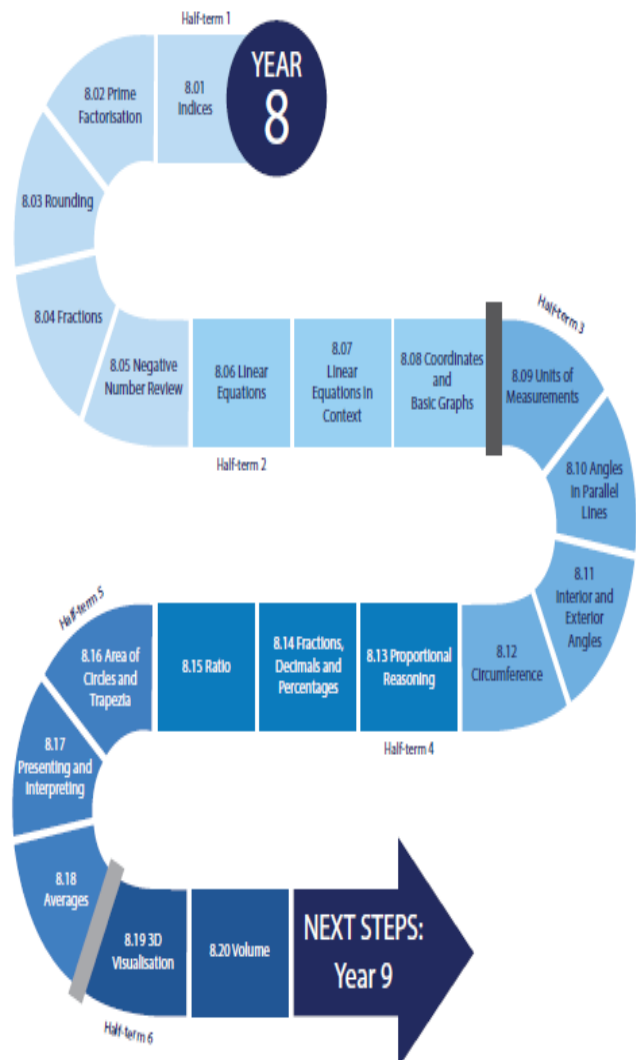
Half-term 1

YEAR 8

8.01 Indices

8.02 Prime Factorisation

8.03 Rounding

8.04 Fractions

8.05 Negative Number Review

8.06 Linear Equations

8.07 Linear Equations in Context

8.08 Coordinates and Basic Graphs

Half-term 2

Half-term 3

8.09 Units of Measurements

8.10 Angles in Parallel Lines

8.11 Interior and Exterior Angles

8.12 Circumference

8.13 Proportional Reasoning

8.14 Fractions, Decimals and Percentages

8.15 Ratio

8.16 Area of Circles and Trapezia

Half-term 4

Half-term 5

8.17 Presenting and Interpreting

8.18 Averages

8.19 3D Visualisation

8.20 Volume

Half-term 6

NEXT STEPS: Year 9